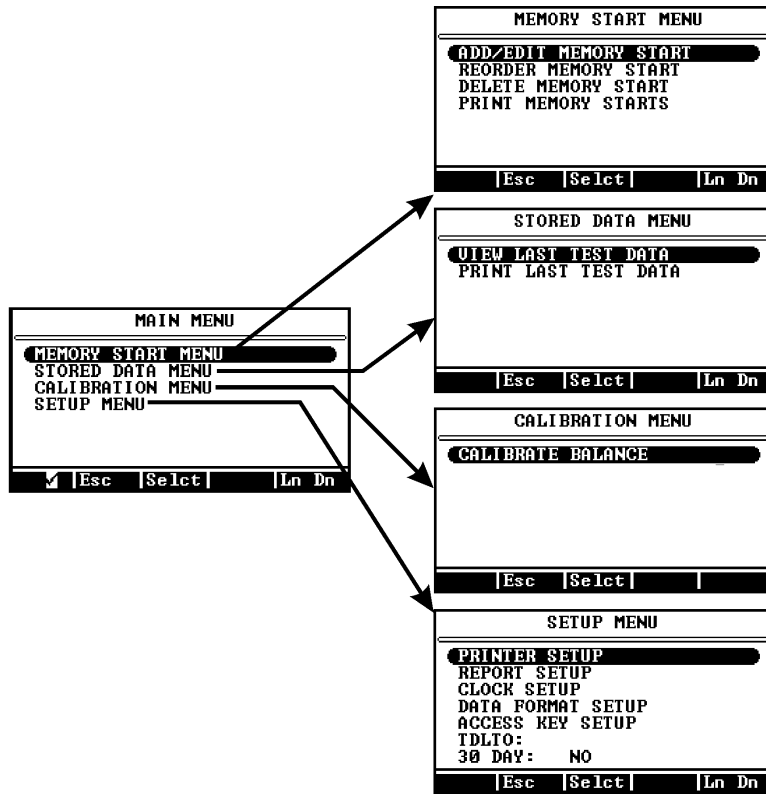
MAIN MENU

MEMORY START MENU
STORED DATA MENU
CALIBRATION MENU
SETUP MENU

✓ |Esc |Selct| |Ln Dn

MEMORY START MENU

ADD/EDIT MEMORY START
REORDER MEMORY START
DELETE MEMORY START
PRINT MEMORY STARTS

|Esc |Selct| |Ln Dn

STORED DATA MENU

VIEW LAST TEST DATA
PRINT LAST TEST DATA

|Esc |Selct| |Ln Dn

CALIBRATION MENU

CALIBRATE BALANCE

|Esc |Selct| |

SETUP MENU

PRINTER SETUP
REPORT SETUP
CLOCK SETUP
DATA FORMAT SETUP
ACCESS KEY SETUP
TDLTO:
30 DAY: NO

|Esc |Selct| |Ln Dn